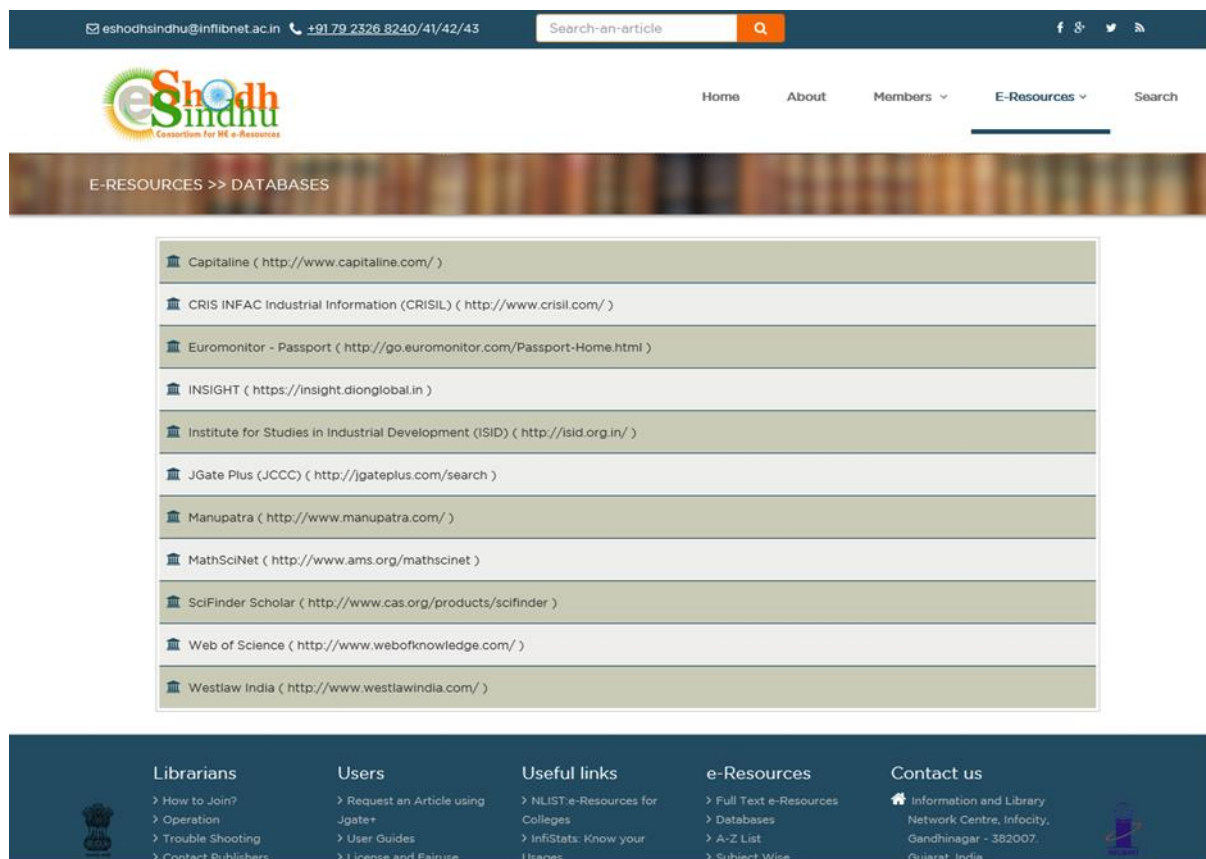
eshodhsindhu@inflibnet.ac.in +91 79 2326 8240/41/42/43

Search-an-article

e Shodh Sindhu
Consortium for HE e-Resources

Home About Members E-Resources Search

E-RESOURCES >> DATABASES

Capitaline ( http://www.capitaline.com/ )

CRIS INFAC Industrial Information (CRISIL) ( http://www.crisil.com/ )

Euromonitor - Passport ( http://go.euromonitor.com/Passport-Home.html )

INSIGHT ( https://insight.dionglobal.in )

Institute for Studies in Industrial Development (ISID) ( http://isid.org.in/ )

JGate Plus (JCCC) ( http://jgateplus.com/search )

Manupatra ( http://www.manupatra.com/ )

MathSciNet ( http://www.ams.org/mathscinet )

SciFinder Scholar ( http://www.cas.org/products/scifinder )

Web of Science ( http://www.webofknowledge.com/ )

Westlaw India ( http://www.westlawindia.com/ )

Librarians
> How to Join?
> Operation
> Trouble Shooting
> Contact Publishers

Users
> Request an Article using Jgate+
> User Guides
> License and Fairuse

Useful links
> NLIST:e-Resources for Colleges
> InfiStats: Know your Usages

e-Resources
> Full Text e-Resources
> Databases
> A-Z List
> Subject Wise

Contact us
Information and Library Network Centre, Infocity, Gandhinagar - 382007, Gujarat, India